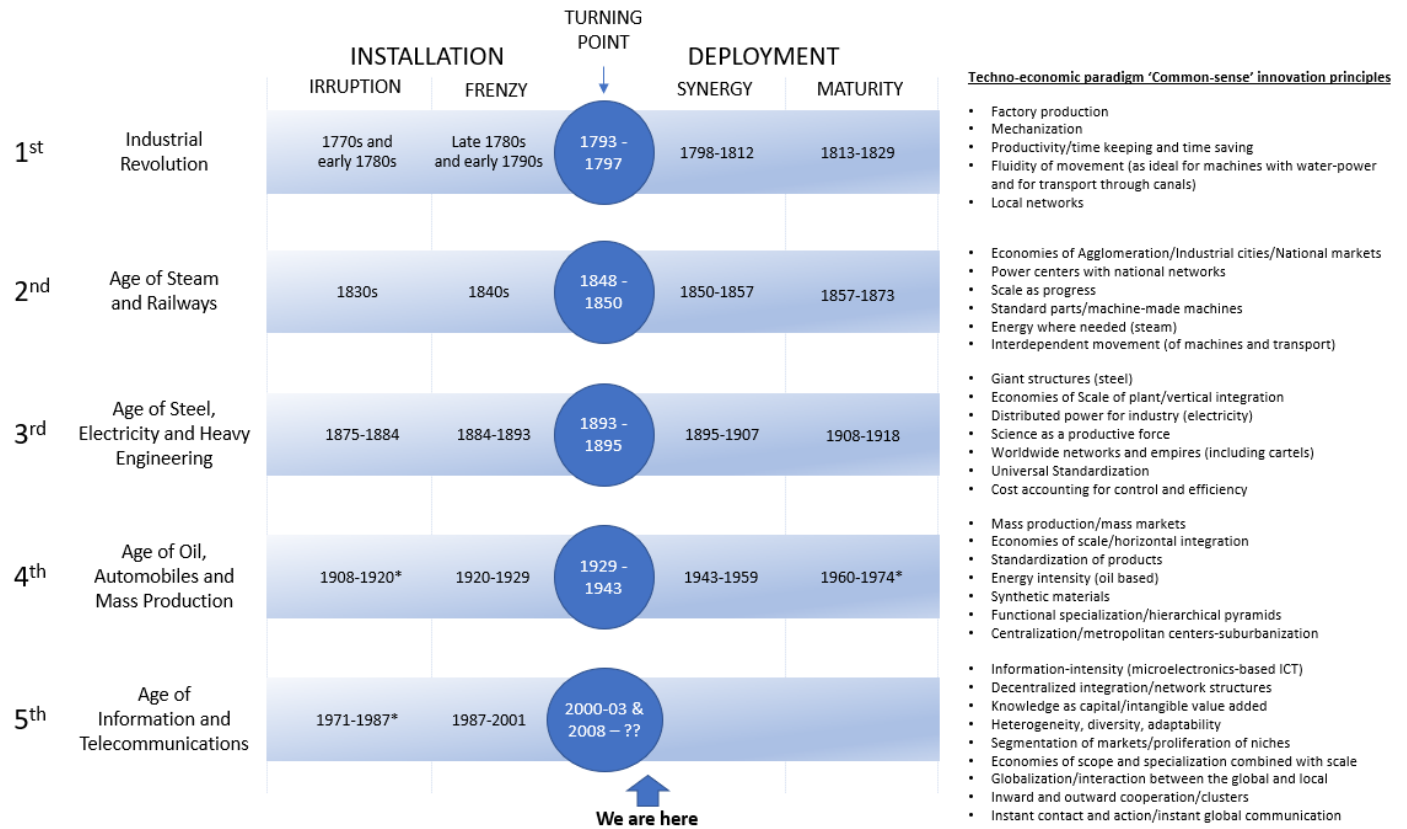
TURNING POINT

INSTALLATION | DEPLOYMENT

| | | IRRUPTION | FRENZY | TURNING POINT | SYNERGY | MATURITY |
|---|---|---|---|---|---|---|
| $1^{st}$ | Industrial Revolution | 1770s and early 1780s | Late 1780s and early 1790s | 1793 - 1797 | 1798-1812 | 1813-1829 |
| $2^{nd}$ | Age of Steam and Railways | 1830s | 1840s | 1848 - 1850 | 1850-1857 | 1857-1873 |
| $3^{rd}$ | Age of Steel, Electricity and Heavy Engineering | 1875-1884 | 1884-1893 | 1893 - 1895 | 1895-1907 | 1908-1918 |
| $4^{th}$ | Age of Oil, Automobiles and Mass Production | 1908-1920* | 1920-1929 | 1929 - 1943 | 1943-1959 | 1960-1974* |
| $5^{th}$ | Age of Information and Telecommunications | 1971-1987* | 1987-2001 | 2000-03 & 2008 – ?? | | |

We are here

Techno-economic paradigm 'Common-sense' innovation principles

• Factory production
• Mechanization
• Productivity/time keeping and time saving
• Fluidity of movement (as ideal for machines with water-power and for transport through canals)
• Local networks

• Economies of Agglomeration/Industrial cities/National markets
• Power centers with national networks
• Scale as progress
• Standard parts/machine-made machines
• Energy where needed (steam)
• Interdependent movement (of machines and transport)

• Giant structures (steel)
• Economies of Scale of plant/vertical integration
• Distributed power for industry (electricity)
• Science as a productive force
• Worldwide networks and empires (including cartels)
• Universal Standardization
• Cost accounting for control and efficiency

• Mass production/mass markets
• Economies of scale/horizontal integration
• Standardization of products
• Energy intensity (oil based)
• Synthetic materials
• Functional specialization/hierarchical pyramids
• Centralization/metropolitan centers-suburbanization

• Information-intensity (microelectronics-based ICT)
• Decentralized integration/network structures
• Knowledge as capital/intangible value added
• Heterogeneity, diversity, adaptability
• Segmentation of markets/proliferation of niches
• Economies of scope and specialization combined with scale
• Globalization/interaction between the global and local
• Inward and outward cooperation/clusters
• Instant contact and action/instant global communication